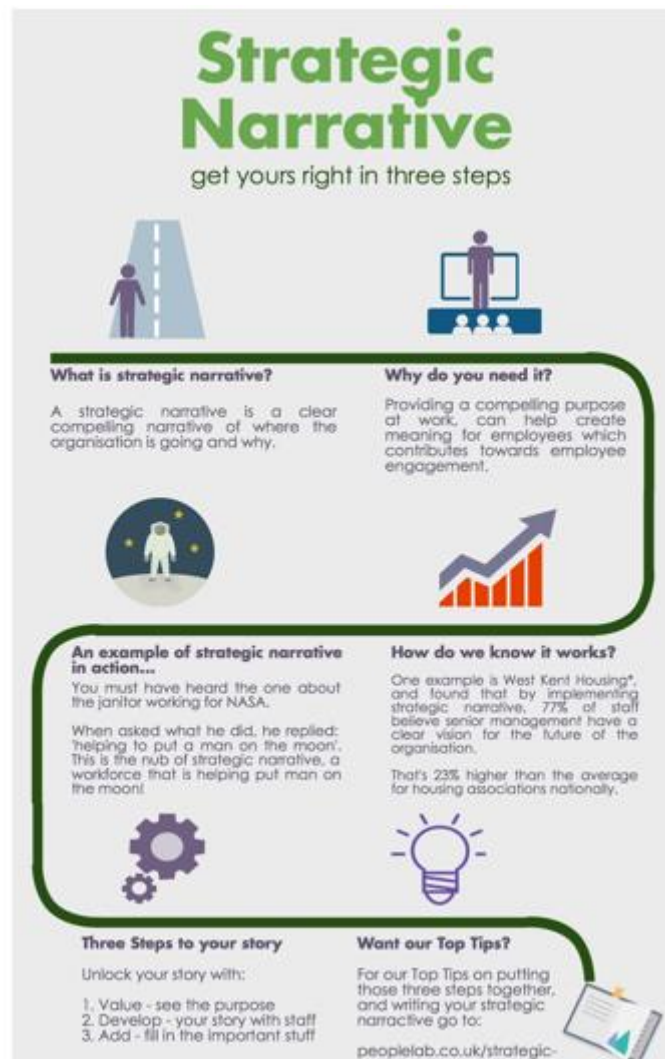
Strategic Narrative

get yours right in three steps

What is strategic narrative?

A strategic narrative is a clear compelling narrative of where the organisation is going and why.

Why do you need it?

Providing a compelling purpose at work, can help create meaning for employees which contributes towards employee engagement.

An example of strategic narrative in action...

You must have heard the one about the janitor working for NASA.

When asked what he did, he replied: 'helping to put a man on the moon'. This is the nub of strategic narrative, a workforce that is helping put man on the moon!

How do we know it works?

One example is West Kent Housing*, and found that by implementing strategic narrative, 77% of staff believe senior management have a clear vision for the future of the organisation.

That's 23% higher than the average for housing associations nationally.

Three Steps to your story

Unlock your story with:

1. Value - see the purpose
2. Develop - your story with staff
3. Add - fill in the important stuff

Want our Top Tips?

For our Top Tips on putting those three steps together, and writing your strategic narractive go to:

peoplelab.co.uk/strategic-